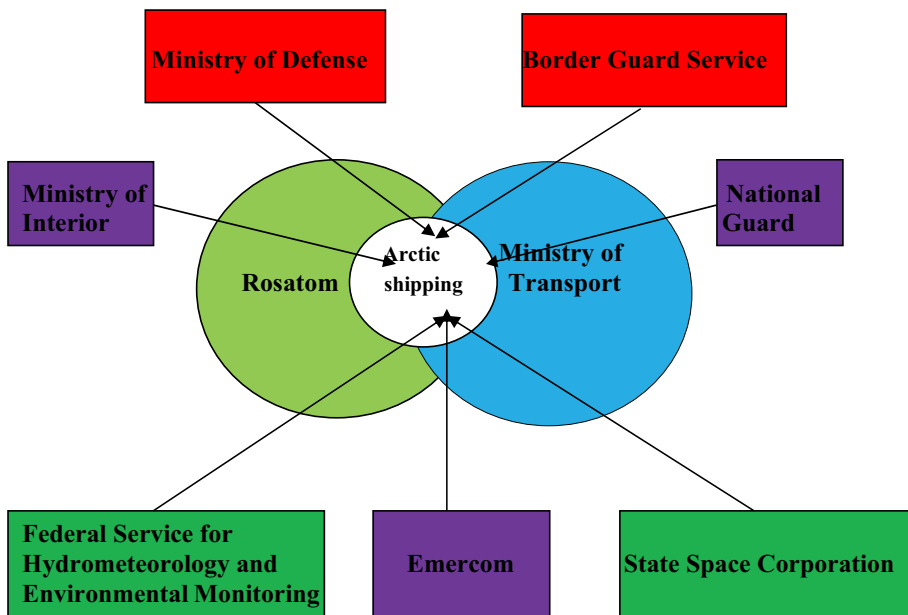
Ministry of Defense

Border Guard Service

Ministry of Interior

National Guard

Rosatom

Arctic shipping

Ministry of Transport

Federal Service for Hydrometeorology and Environmental Monitoring

Emercom

State Space Corporation